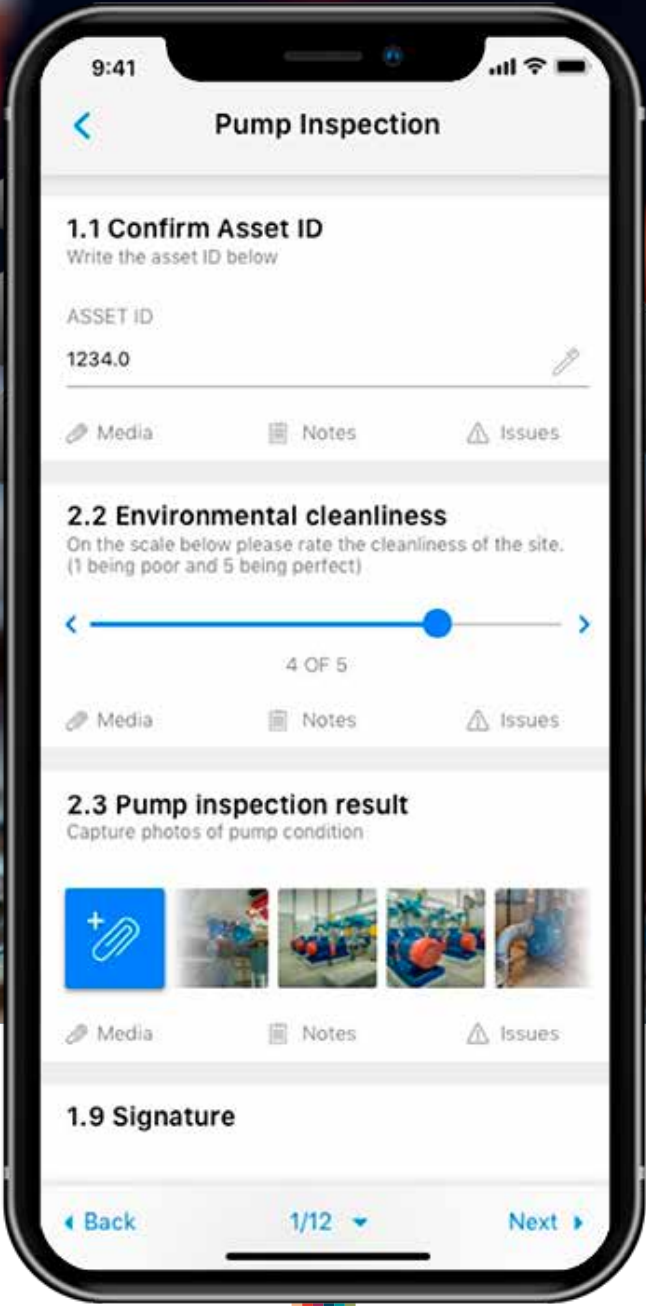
9:41

Pump Inspection

1.1 Confirm Asset ID
Write the asset ID below

ASSET ID
1234.0

Media Notes Issues

2.2 Environmental cleanliness
On the scale below please rate the cleanliness of the site. (1 being poor and 5 being perfect)

4 OF 5

Media Notes Issues

2.3 Pump inspection result
Capture photos of pump condition

Media Notes Issues

1.9 Signature

Back 1/12 Next